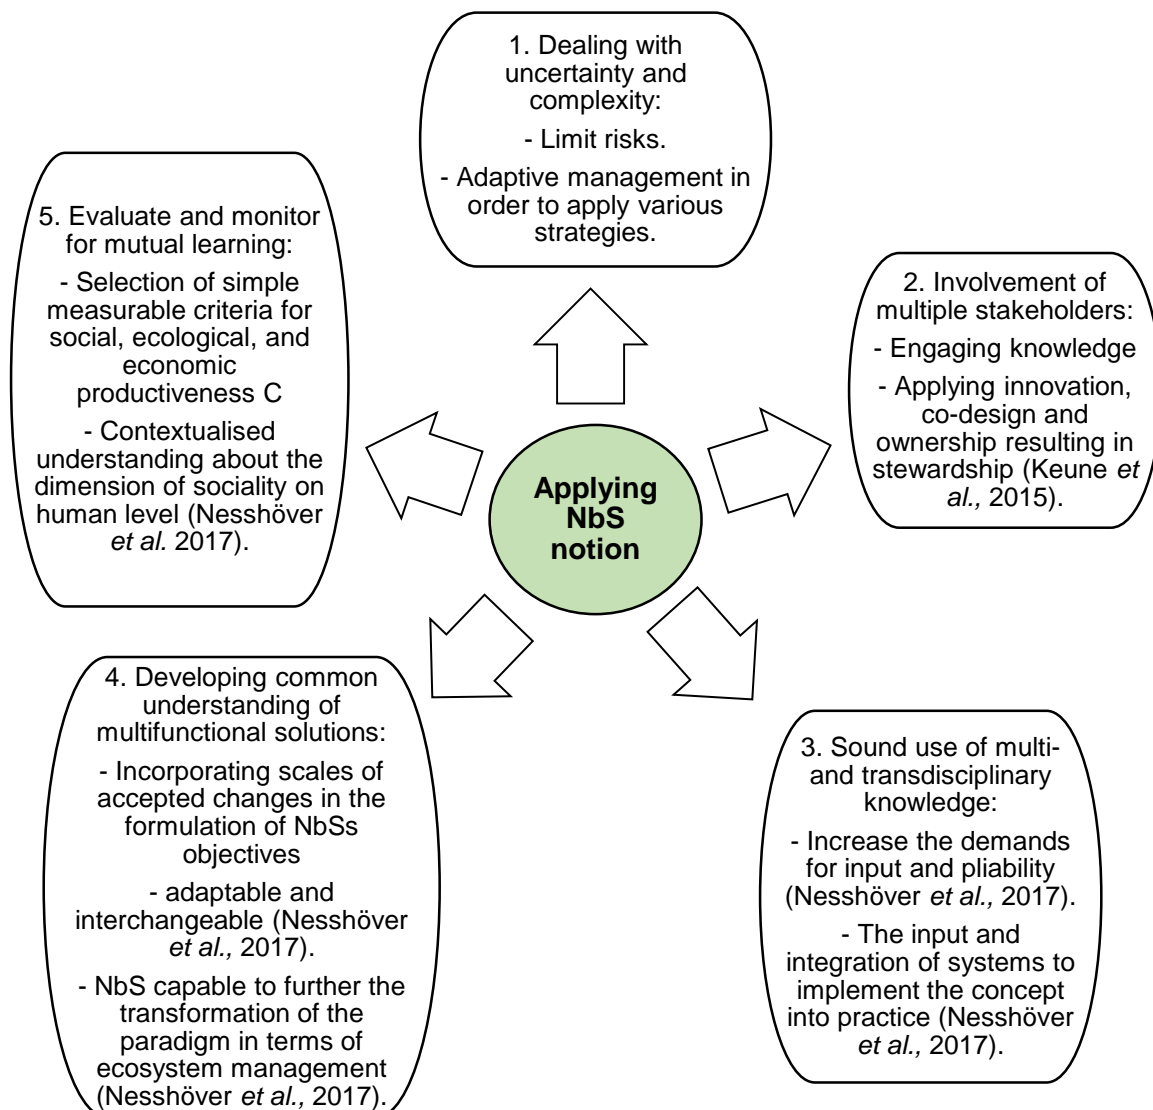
1. Dealing with uncertainty and complexity:

- Limit risks.

- Adaptive management in order to apply various strategies.

5. Evaluate and monitor for mutual learning:

- Selection of simple measurable criteria for social, ecological, and economic productiveness C

- Contextualised understanding about the dimension of sociality on human level (Nesshöver *et al.* 2017).

2. Involvement of multiple stakeholders:

- Engaging knowledge

- Applying innovation, co-design and ownership resulting in stewardship (Keune *et al.,* 2015).

Applying NbS notion

4. Developing common understanding of multifunctional solutions:

- Incorporating scales of accepted changes in the formulation of NbSs objectives

- adaptable and interchangeable (Nesshöver *et al.,* 2017).

- NbS capable to further the transformation of the paradigm in terms of ecosystem management (Nesshöver *et al.,* 2017).

3. Sound use of multi- and transdisciplinary knowledge:

- Increase the demands for input and pliability (Nesshöver *et al.,* 2017).

- The input and integration of systems to implement the concept into practice (Nesshöver *et al.,* 2017).